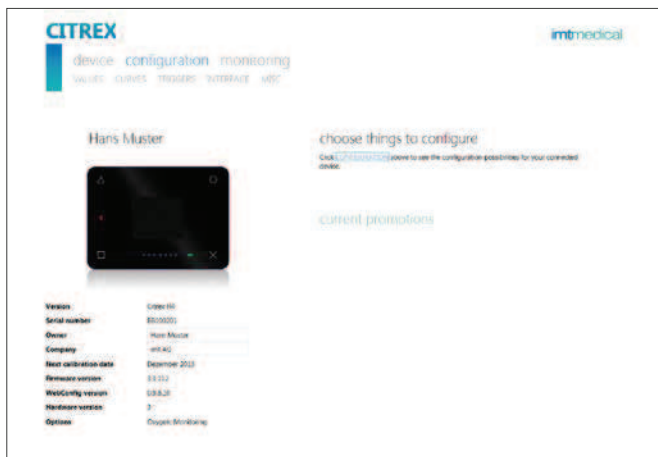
CITREX

imtmedical

device configuration monitoring

VALUES CURVES TRIGGERS INTERFACE MISC

Hans Muster

choose things to configure

Click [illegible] above to see the configuration possibilities for your connected device.

current promotions

| | |
|---|---|
| Version | Citrex H4 |
| Serial number | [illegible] |
| Owner | Hans Muster |
| Company | imt AG |
| Next calibration date | December 2013 |
| Firmware version | 3.3.112 |
| WebConfig version | 1.0.8.28 |
| Hardware version | 2 |
| Options | Oxygen Monitoring |